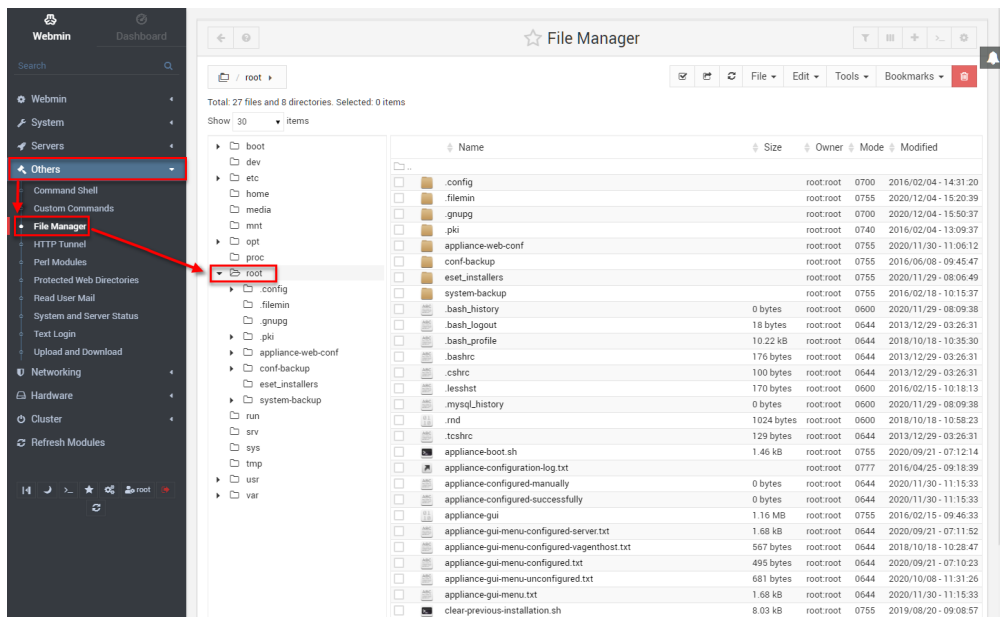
Webmin Dashboard

Search

Webmin
System
Servers
Others
Command Shell
Custom Commands
File Manager
HTTP Tunnel
Perl Modules
Protected Web Directories
Read User Mail
System and Server Status
Text Login
Upload and Download
Networking
Hardware
Cluster
Refresh Modules

root

File Manager

/ root

File Edit Tools Bookmarks

Total: 27 files and 8 directories. Selected: 0 items

Show 30 items

boot
dev
etc
home
media
mnt
opt
proc
root
.config
.filemin
.gnupg
.pki
appliance-web-conf
conf-backup
eset_installers
system-backup
run
srv
sys
tmp
usr
var

| Name | Size | Owner | Mode | Modified |
|---|---|---|---|---|
| .. | | | | |
| .config | | root:root | 0700 | 2016/02/04 - 14:31:20 |
| .filemin | | root:root | 0755 | 2020/12/14 - 15:20:39 |
| .gnupg | | root:root | 0700 | 2020/12/04 - 15:50:37 |
| .pki | | root:root | 0740 | 2016/02/04 - 13:09:37 |
| appliance-web-conf | | root:root | 0755 | 2020/11/30 - 11:06:12 |
| conf-backup | | root:root | 0755 | 2016/06/08 - 09:45:47 |
| eset_installers | | root:root | 0755 | 2020/11/29 - 08:06:49 |
| system-backup | | root:root | 0755 | 2016/02/18 - 10:15:37 |
| .bash_history | 0 bytes | root:root | 0600 | 2020/11/29 - 08:09:38 |
| .bash_logout | 18 bytes | root:root | 0644 | 2013/12/29 - 03:26:31 |
| .bash_profile | 10.22 kB | root:root | 0644 | 2018/10/18 - 10:35:30 |
| .bashrc | 176 bytes | root:root | 0644 | 2013/12/29 - 03:26:31 |
| .cshrc | 100 bytes | root:root | 0644 | 2013/12/29 - 03:26:31 |
| .lesshst | 170 bytes | root:root | 0600 | 2016/02/15 - 10:18:13 |
| .mysql_history | 0 bytes | root:root | 0600 | 2020/11/29 - 08:09:38 |
| .rnd | 1024 bytes | root:root | 0600 | 2018/10/18 - 10:58:23 |
| .tcshrc | 129 bytes | root:root | 0644 | 2013/12/29 - 03:26:31 |
| appliance-boot.sh | 1.46 kB | root:root | 0755 | 2020/09/21 - 07:12:14 |
| appliance-configuration-log.txt | | root:root | 0777 | 2016/04/25 - 09:18:39 |
| appliance-configured-manually | 0 bytes | root:root | 0644 | 2020/11/30 - 11:15:33 |
| appliance-configured-successfully | 0 bytes | root:root | 0644 | 2020/11/30 - 11:15:33 |
| appliance-gui | 1.16 MB | root:root | 0755 | 2016/02/15 - 09:46:33 |
| appliance-gui-menu-configured-server.txt | 1.68 kB | root:root | 0644 | 2020/09/21 - 07:11:52 |
| appliance-gui-menu-configured-vagenthost.txt | 567 bytes | root:root | 0644 | 2018/10/18 - 10:28:47 |
| appliance-gui-menu-configured.txt | 495 bytes | root:root | 0644 | 2020/09/21 - 07:10:23 |
| appliance-gui-menu-unconfigured.txt | 681 bytes | root:root | 0644 | 2020/10/08 - 11:31:26 |
| appliance-gui-menu.txt | 1.68 kB | root:root | 0644 | 2020/11/30 - 11:15:33 |
| clear-previous-installation.sh | 8.03 kB | root:root | 0755 | 2019/08/20 - 09:08:57 |